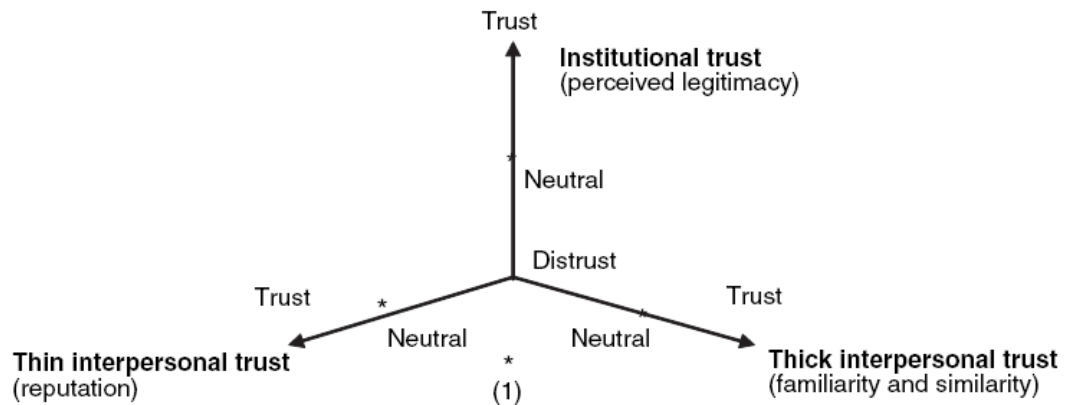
Trust

**Institutional trust**
(perceived legitimacy)

Neutral

Distrust

Trust

Trust

Neutral

Neutral

**Thin interpersonal trust**
(reputation)

(1)

**Thick interpersonal trust**
(familiarity and similarity)